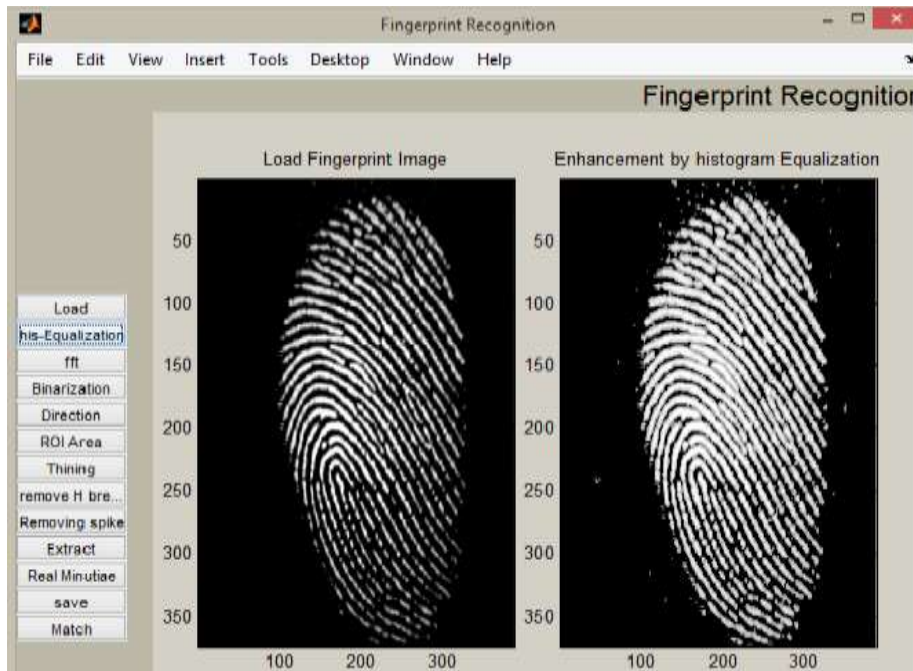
Fingerprint Recognition

File Edit View Insert Tools Desktop Window Help

Fingerprint Recognitio

Load
his-Equalization
fft
Binarization
Direction
ROI Area
Thining
remove H bre...
Removing spike
Extract
Real Minutiae
save
Match

Load Fingerprint Image

50
100
150
200
250
300
350

100 200 300

Enhancement by histogram Equalization

50
100
150
200
250
300
350

100 200 300